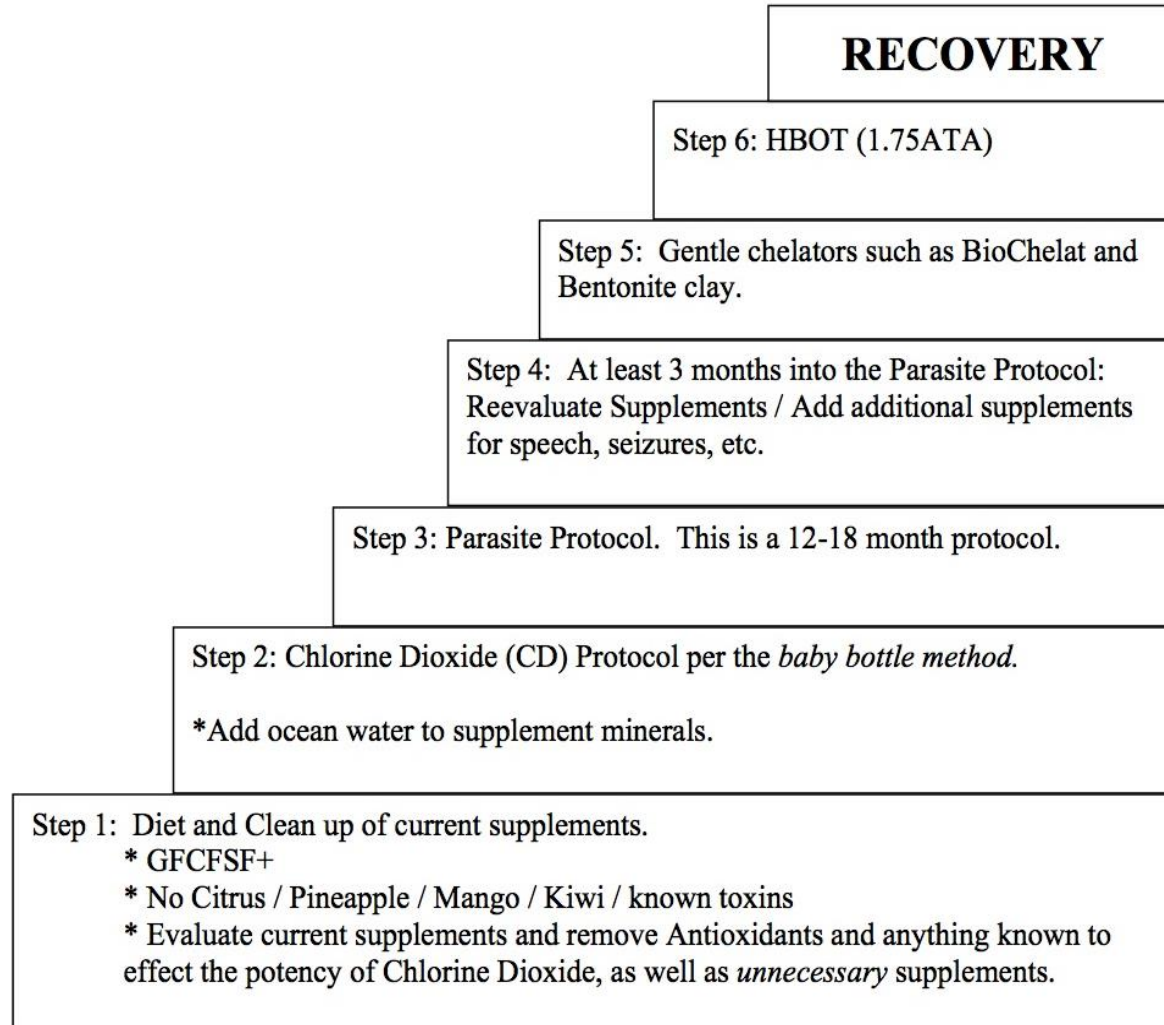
RECOVERY

Step 6: HBOT (1.75ATA)

Step 5: Gentle chelators such as BioChelat and Bentonite clay.

Step 4: At least 3 months into the Parasite Protocol: Reevaluate Supplements / Add additional supplements for speech, seizures, etc.

Step 3: Parasite Protocol. This is a 12-18 month protocol.

Step 2: Chlorine Dioxide (CD) Protocol per the *baby bottle method.*

*Add ocean water to supplement minerals.

Step 1: Diet and Clean up of current supplements.
* GFCFSF+
* No Citrus / Pineapple / Mango / Kiwi / known toxins
* Evaluate current supplements and remove Antioxidants and anything known to effect the potency of Chlorine Dioxide, as well as *unnecessary* supplements.